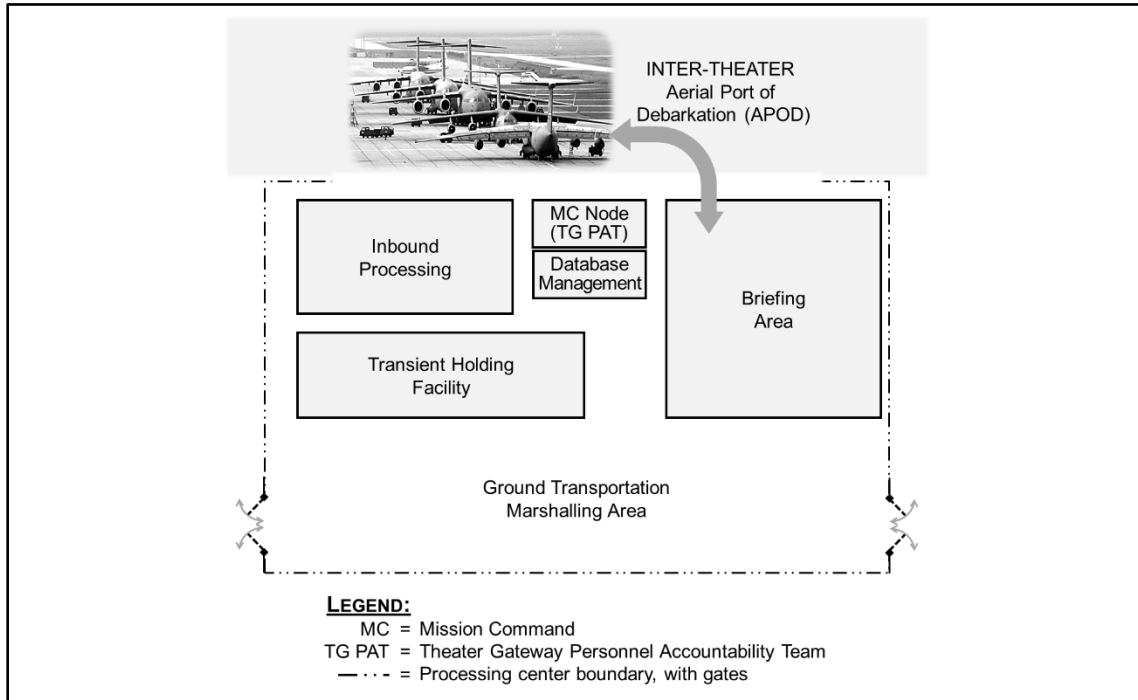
INTER-THEATER
Aerial Port of
Debarkation (APOD)

Inbound
Processing

MC Node
(TG PAT)

Database
Management

Briefing
Area

Transient Holding
Facility

Ground Transportation
Marshalling Area

LEGEND:
MC = Mission Command
TG PAT = Theater Gateway Personnel Accountability Team
— · · · = Processing center boundary, with gates